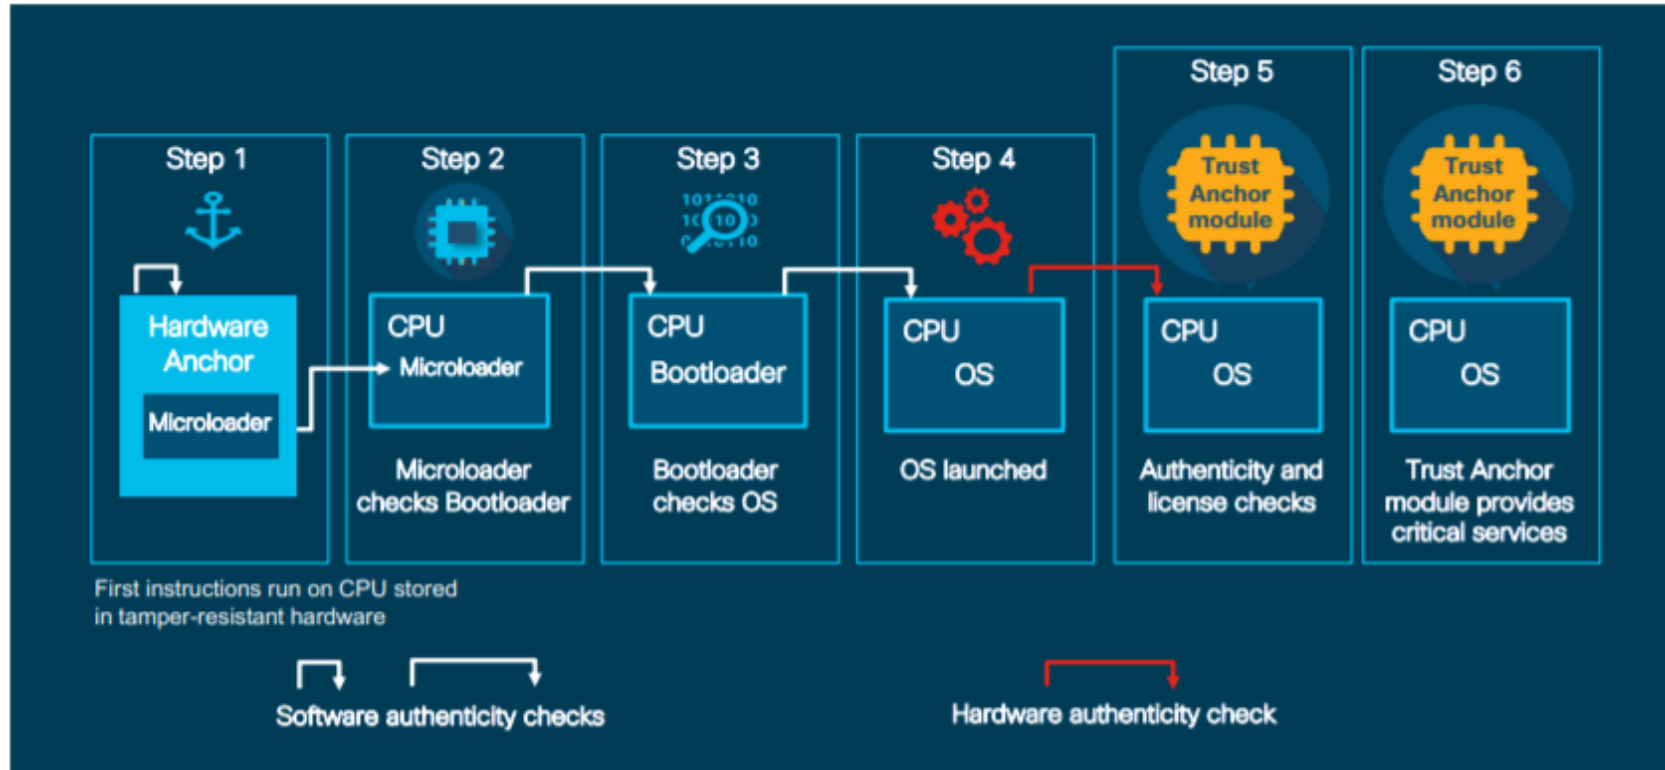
Step 1

Hardware Anchor

Microloader

Step 2

CPU

Microloader

Microloader checks Bootloader

Step 3

CPU

Bootloader

Bootloader checks OS

Step 4

CPU

OS

OS launched

Step 5

Trust Anchor module

CPU

OS

Authenticity and license checks

Step 6

Trust Anchor module

CPU

OS

Trust Anchor module provides critical services

First instructions run on CPU stored in tamper-resistant hardware

Software authenticity checks

Hardware authenticity check